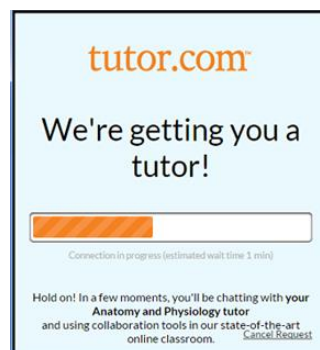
tutor.com

We're getting you a tutor!

Connection in progress (estimated wait time 1 min)

Hold on! In a few moments, you'll be chatting with your Anatomy and Physiology tutor and using collaboration tools in our state-of-the-art online classroom.

Cancel Request